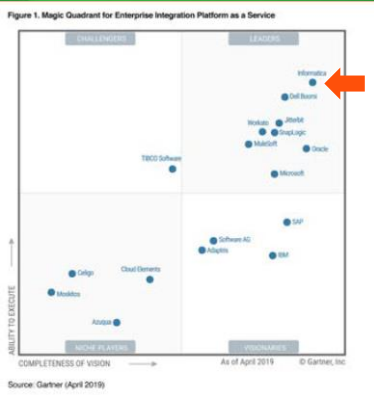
Figure 1. Magic Quadrant for Enterprise Integration Platform as a Service

CHALLENGERS

LEADERS

Informatica

Dell Boomi

Workato

Jitterbit

SnapLogic

MuleSoft

Oracle

TIBCO Software

Microsoft

SAP

Software AG

Adaptris

IBM

Celigo

Cloud Elements

Moskitos

Azuqua

NICHE PLAYERS

VISIONARIES

ABILITY TO EXECUTE

COMPLETENESS OF VISION

As of April 2019

© Gartner, Inc

Source: Gartner (April 2019)